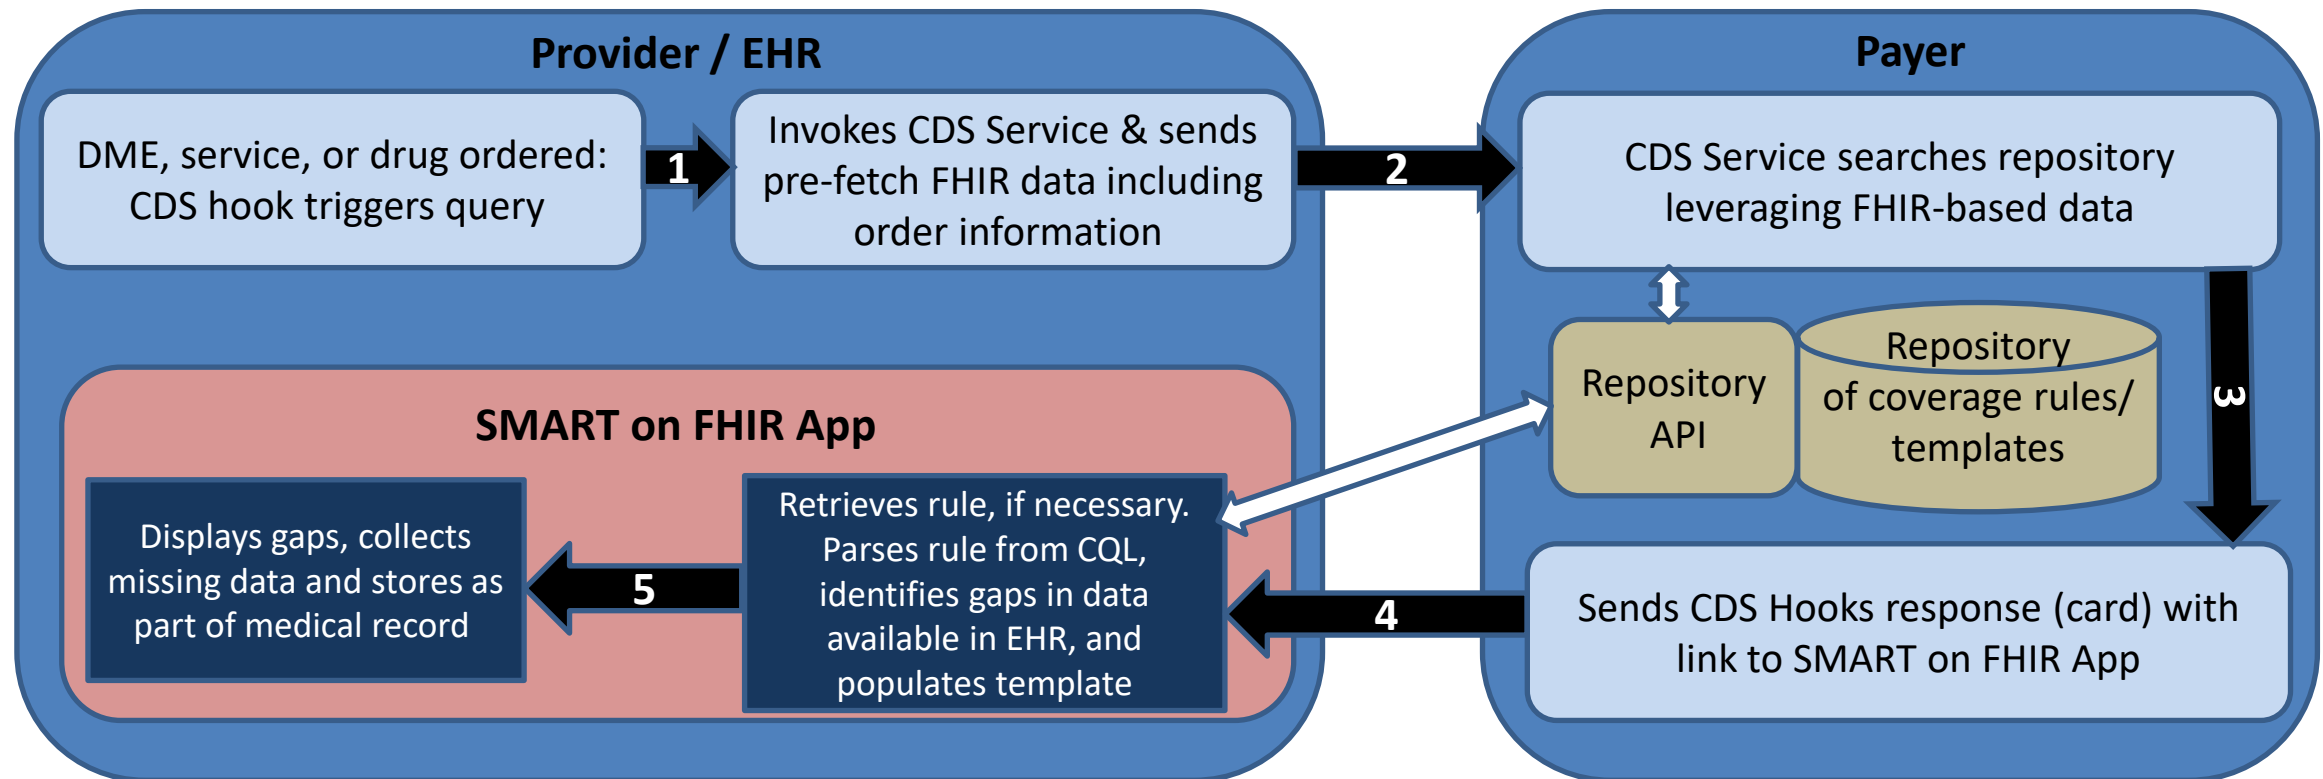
Provider / EHR

DME, service, or drug ordered: CDS hook triggers query

1

Invokes CDS Service & sends pre-fetch FHIR data including order information

2

Payer

CDS Service searches repository leveraging FHIR-based data

Repository API

Repository of coverage rules/ templates

3

SMART on FHIR App

Displays gaps, collects missing data and stores as part of medical record

5

Retrieves rule, if necessary. Parses rule from CQL, identifies gaps in data available in EHR, and populates template

4

Sends CDS Hooks response (card) with link to SMART on FHIR App